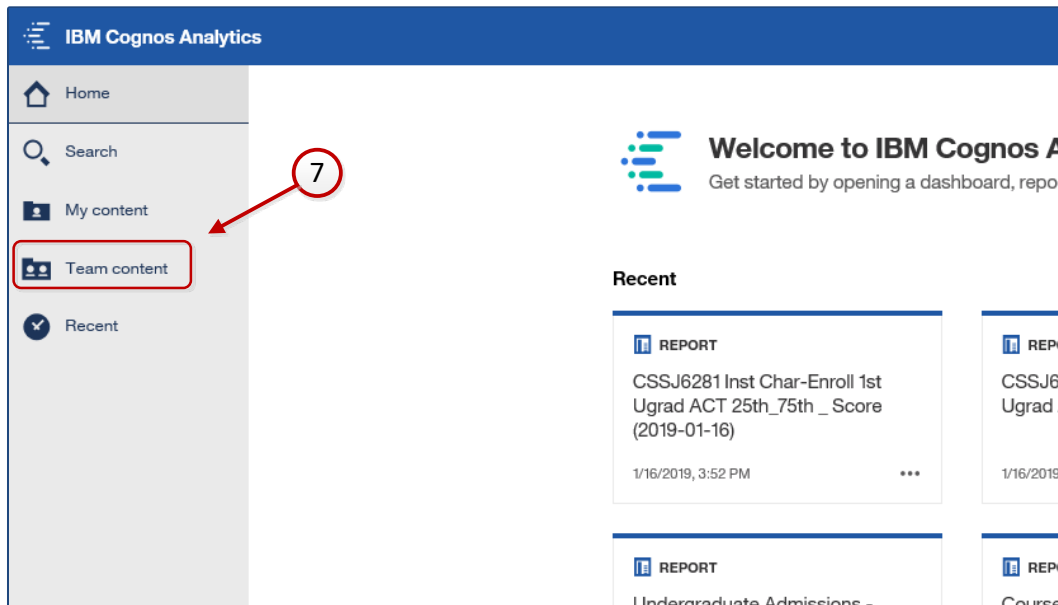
IBM Cognos Analytics

Home

Search

My content

Team content

Recent

7

Welcome to IBM Cognos A

Get started by opening a dashboard, repo

Recent

REPORT

CSSJ6281 Inst Char-Enroll 1st Ugrad ACT 25th_75th _ Score (2019-01-16)

1/16/2019, 3:52 PM

•••

REP

CSSJ6

Ugrad

1/16/20

REPORT

Undergraduate Admissions -

REP

Course